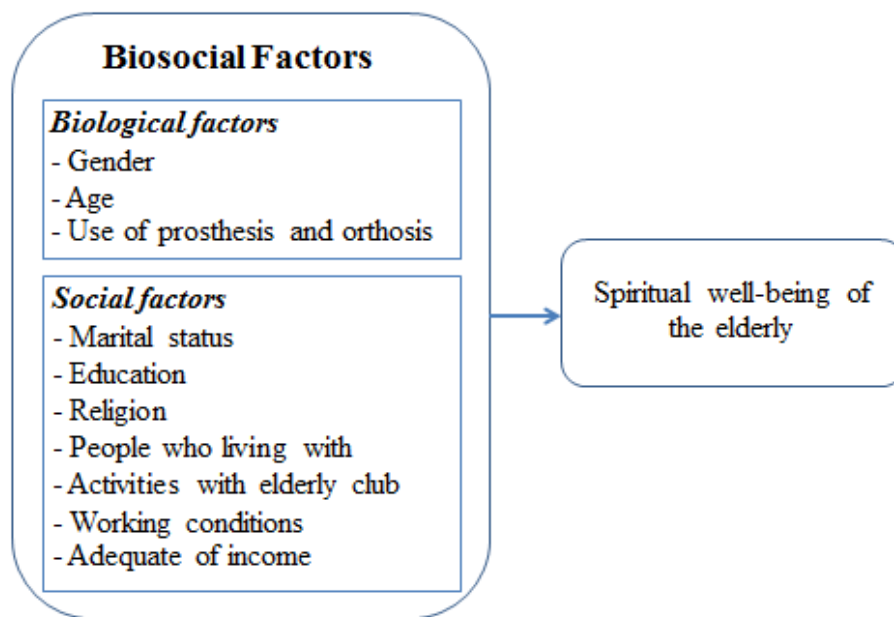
Biosocial Factors

Biological factors
- Gender
- Age
- Use of prosthesis and orthosis

Social factors
- Marital status
- Education
- Religion
- People who living with
- Activities with elderly club
- Working conditions
- Adequate of income

Spiritual well-being of the elderly